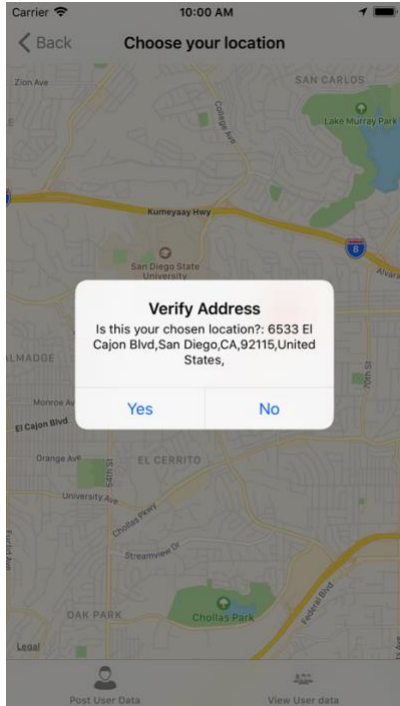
Carrier
10:00 AM

Back
Choose your location

Zion Ave
SAN CARLOS
College Ave
Lake Murray Park
Kumeyaay Hwy
8
San Diego State University
Alvarad
ALMADGE
Monroe Av
El Cajon Blvd
70th St
Orange Ave
EL CERRITO
University Ave
Chollas Pkwy
Streamview Dr
Federal Blvd
OAK PARK
Chollas Park
Federal Blvd
Legal

Verify Address
Is this your chosen location?: 6533 El Cajon Blvd,San Diego,CA,92115,United States,
Yes
No

Post User Data
View User data